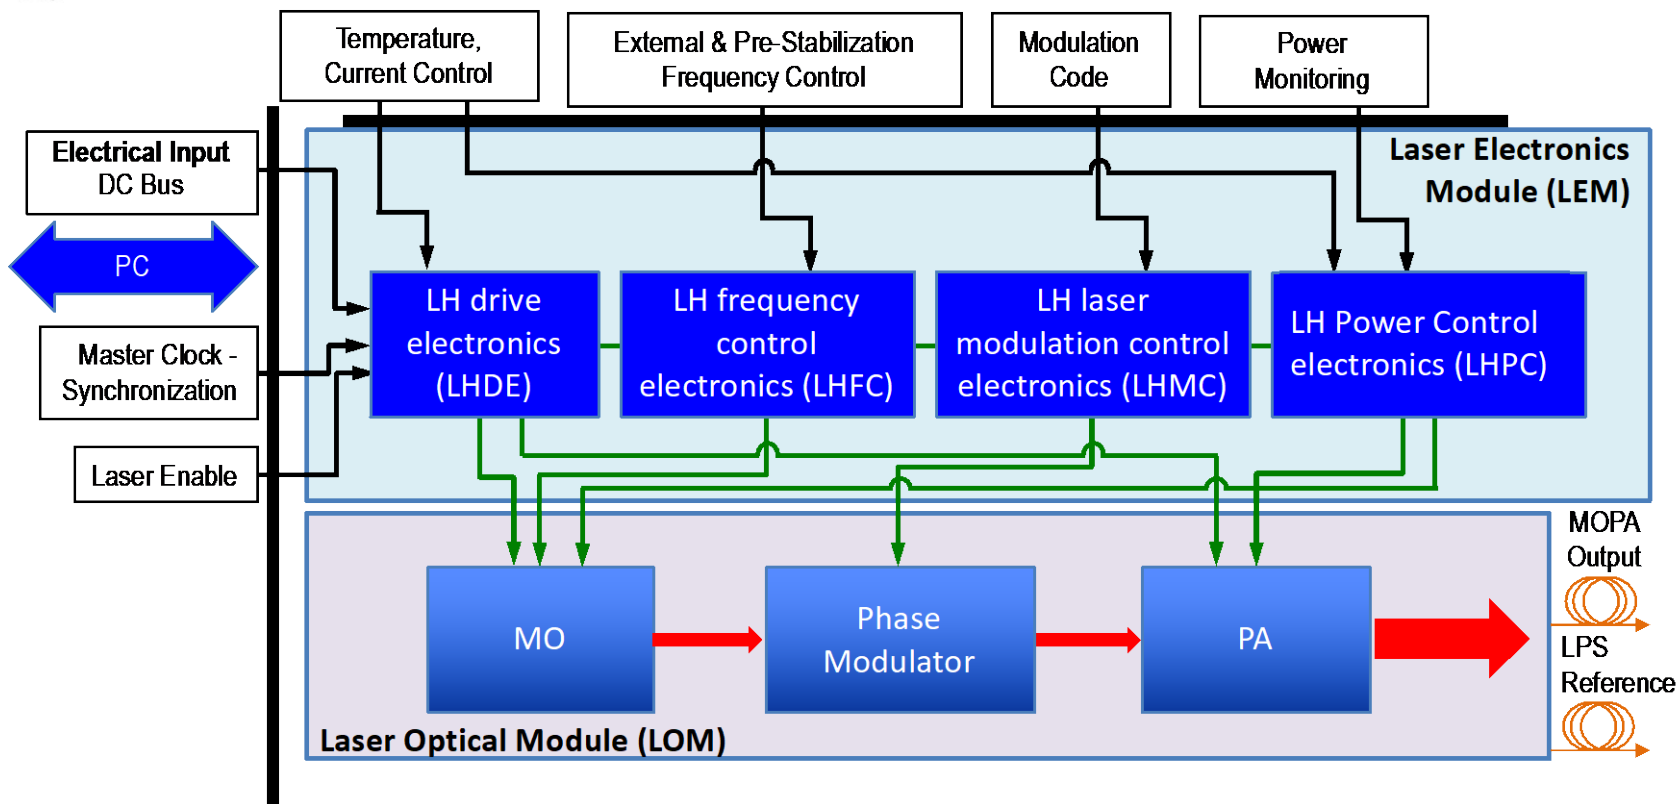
Temperature, Current Control

External & Pre-Stabilization Frequency Control

Modulation Code

Power Monitoring

Electrical Input DC Bus

PC

Master Clock - Synchronization

Laser Enable

Laser Electronics Module (LEM)

LH drive electronics (LHDE)

LH frequency control electronics (LHFC)

LH laser modulation control electronics (LHMC)

LH Power Control electronics (LHPC)

MO

Phase Modulator

PA

MOPA Output

LPS Reference

Laser Optical Module (LOM)